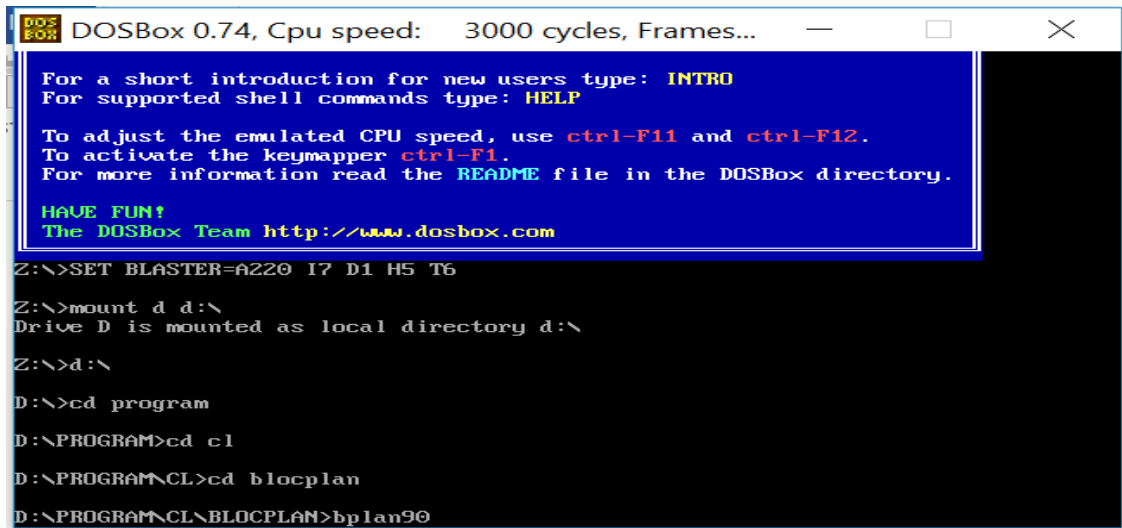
DOS BOX DOSBox 0.74, Cpu speed: 3000 cycles, Frames...

For a short introduction for new users type: INTRO
For supported shell commands type: HELP

To adjust the emulated CPU speed, use ctrl-F11 and ctrl-F12.
To activate the keymapper ctrl-F1.
For more information read the README file in the DOSBox directory.

HAVE FUN!
The DOSBox Team http://www.dosbox.com

Z:\>SET BLASTER=A220 I7 D1 H5 T6

Z:\>mount d d:\
Drive D is mounted as local directory d:\

Z:\>d:\

D:\>cd program

D:\PROGRAM>cd cl

D:\PROGRAM\CL>cd blocplan

D:\PROGRAM\CL\BLOCPLAN>bplan90